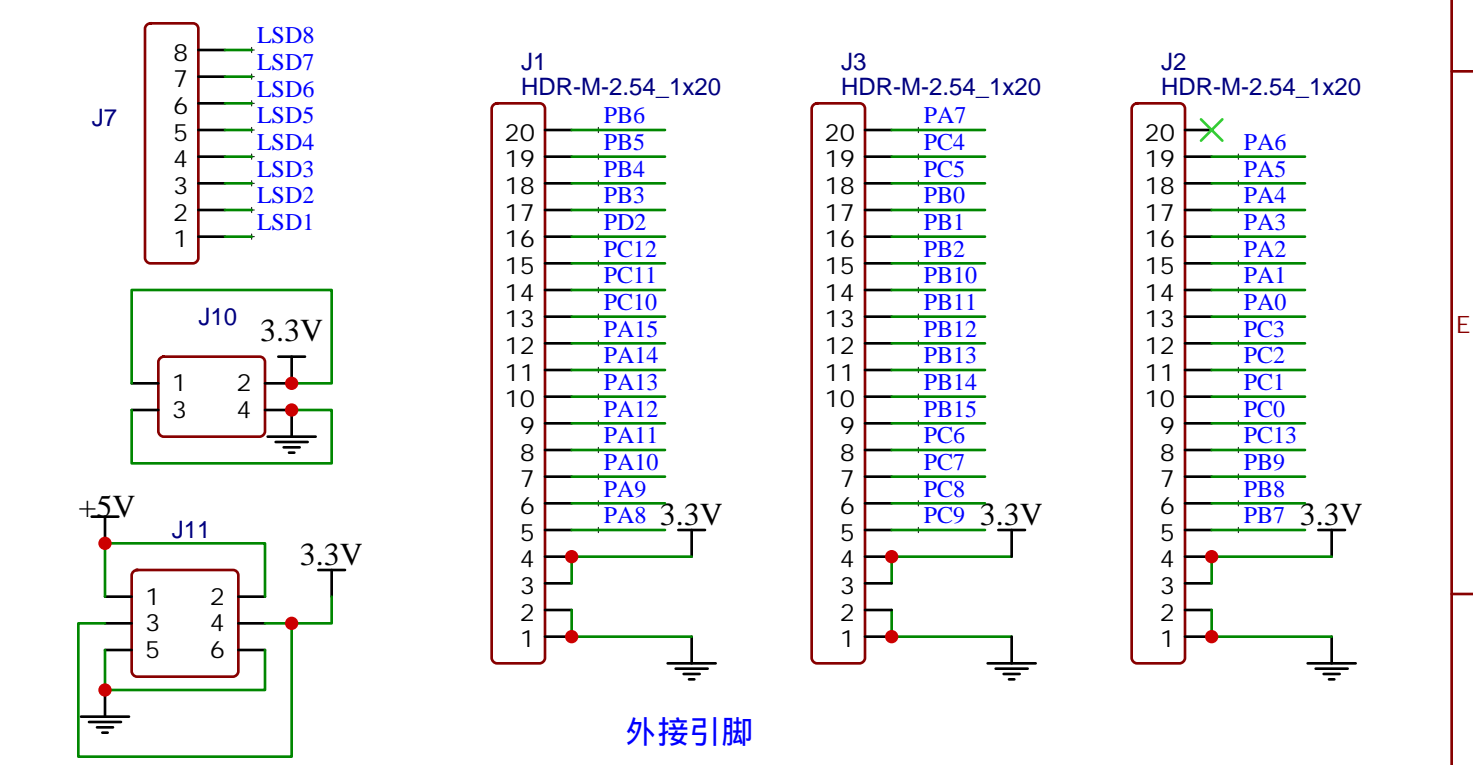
J7
8 LSD8
7 LSD7
6 LSD6
5 LSD5
4 LSD4
3 LSD3
2 LSD2
1 LSD1

J10
3.3V
1 2
3 4

+5V
J11
3.3V
1 2
3 4
5 6

J1
HDR-M-2.54_1x20
20 PB6
19 PB5
18 PB4
17 PB3
16 PD2
15 PC12
14 PC11
13 PC10
12 PA15
11 PA14
10 PA13
9 PA12
8 PA11
7 PA10
6 PA9
5 PA8
4
3
2
1
3.3V

J3
HDR-M-2.54_1x20
20 PA7
19 PC4
18 PC5
17 PB0
16 PB1
15 PB2
14 PB10
13 PB11
12 PB12
11 PB13
10 PB14
9 PB15
8 PC6
7 PC7
6 PC8
5 PC9
4
3
2
1
3.3V

J2
HDR-M-2.54_1x20
20
19 PA6
18 PA5
17 PA4
16 PA3
15 PA2
14 PA1
13 PA0
12 PC3
11 PC2
10 PC1
9 PC0
8 PC13
7 PB9
6 PB8
5 PB7
4
3
2
1
3.3V

外接引脚

E